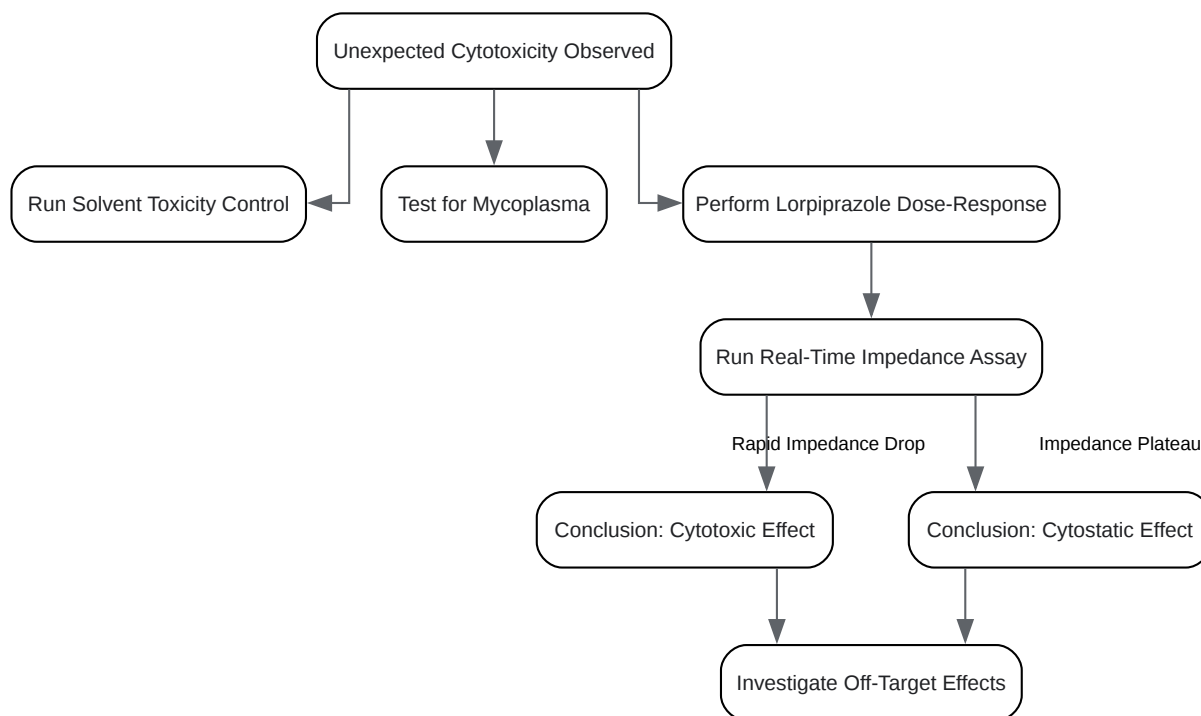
Unexpected Cytotoxicity Observed

Run Solvent Toxicity Control

Test for Mycoplasma

Perform Lorpiprazole Dose-Response

Run Real-Time Impedance Assay

Rapid Impedance Drop

Impedance Plateau

Conclusion: Cytotoxic Effect

Conclusion: Cytostatic Effect

Investigate Off-Target Effects